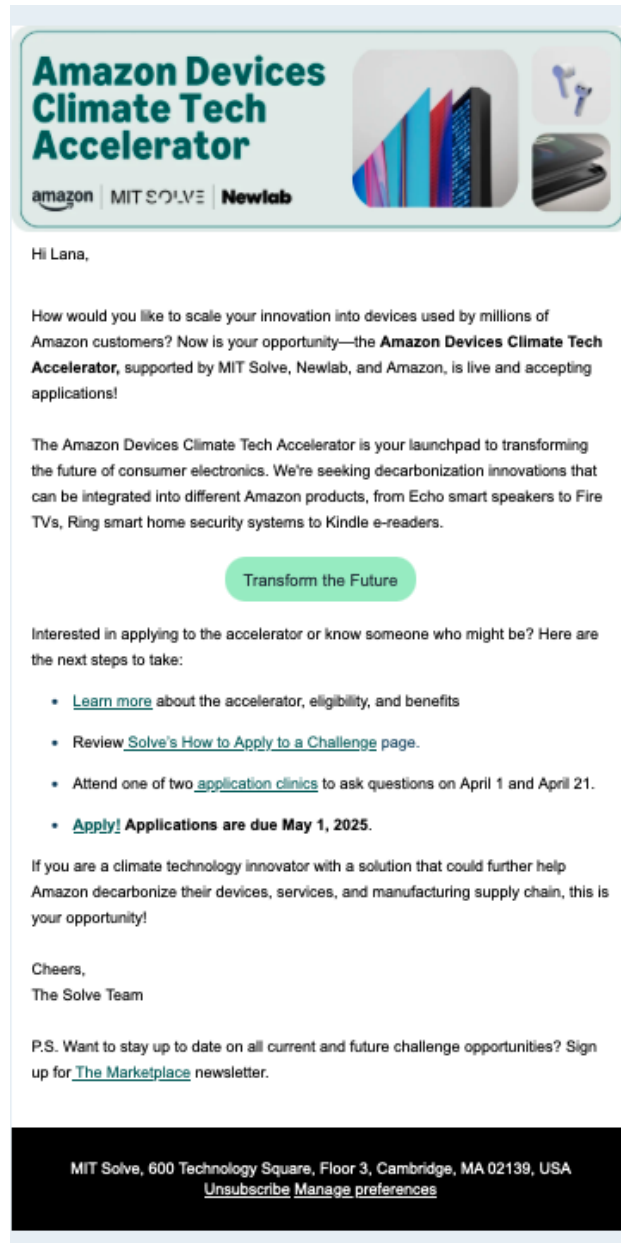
Amazon Devices Climate Tech Accelerator

amazon | MIT SOLVE | Newlab

Hi Lana,

How would you like to scale your innovation into devices used by millions of Amazon customers? Now is your opportunity—the **Amazon Devices Climate Tech Accelerator,** supported by MIT Solve, Newlab, and Amazon, is live and accepting applications!

The Amazon Devices Climate Tech Accelerator is your launchpad to transforming the future of consumer electronics. We're seeking decarbonization innovations that can be integrated into different Amazon products, from Echo smart speakers to Fire TVs, Ring smart home security systems to Kindle e-readers.

Transform the Future

Interested in applying to the accelerator or know someone who might be? Here are the next steps to take:

- Learn more about the accelerator, eligibility, and benefits
- Review Solve's How to Apply to a Challenge page.
- Attend one of two application clinics to ask questions on April 1 and April 21.
- **Apply! Applications are due May 1, 2025.**

If you are a climate technology innovator with a solution that could further help Amazon decarbonize their devices, services, and manufacturing supply chain, this is your opportunity!

Cheers,
The Solve Team

P.S. Want to stay up to date on all current and future challenge opportunities? Sign up for The Marketplace newsletter.

MIT Solve, 600 Technology Square, Floor 3, Cambridge, MA 02139, USA
Unsubscribe Manage preferences